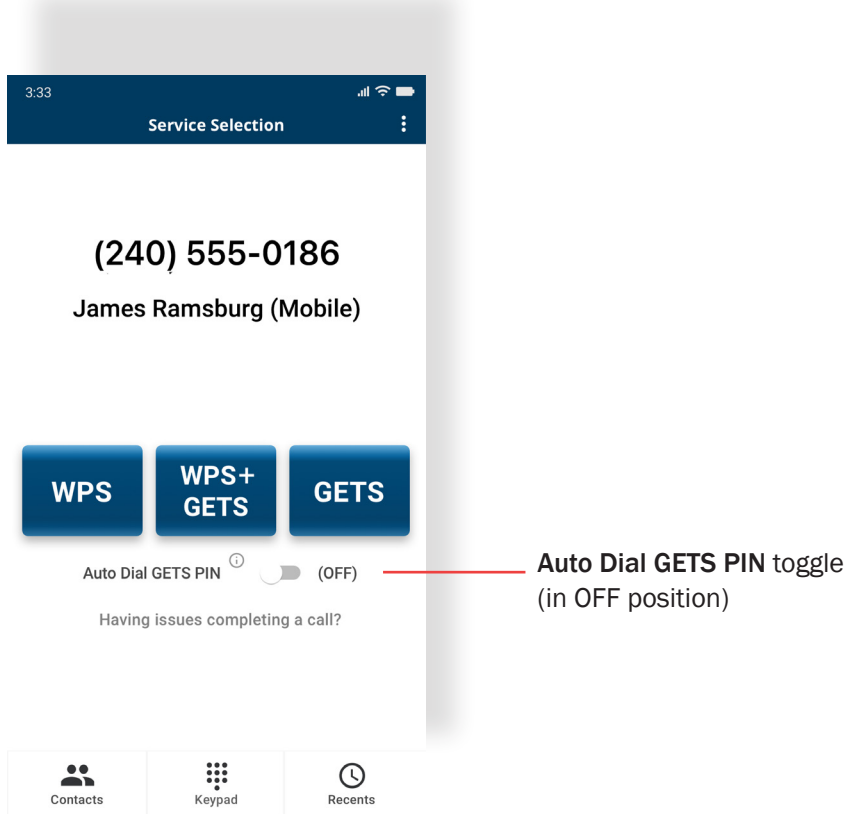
3:33

Service Selection

(240) 555-0186

James Ramsburg (Mobile)

WPS

WPS+ GETS

GETS

Auto Dial GETS PIN (OFF)

Having issues completing a call?

Auto Dial GETS PIN toggle (in OFF position)

Contacts

Keypad

Recents